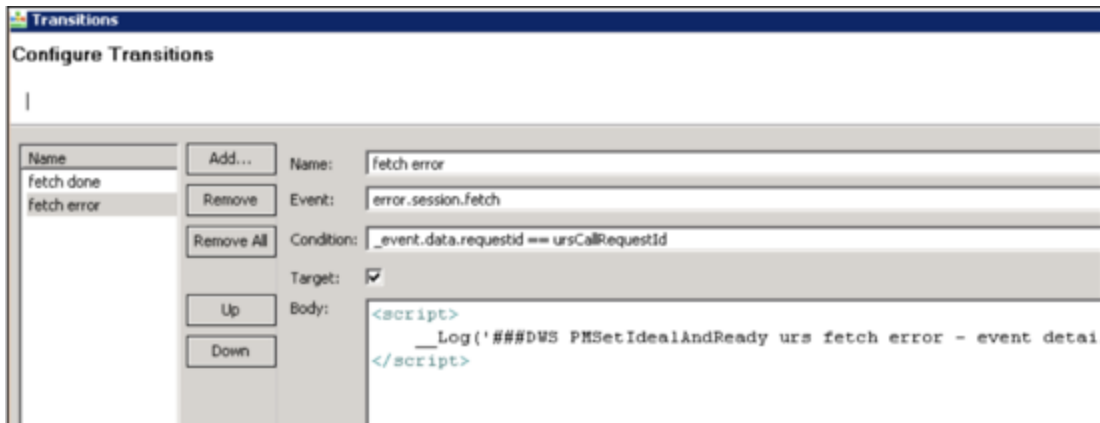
Transitions

Configure Transitions

|

| Name |
|---|
| fetch done |
| fetch error |

Add...

Remove

Remove All

Up

Down

Name: fetch error

Event: error.session.fetch

Condition: _event.data.requestid == ursCallRequestId

Target: ☑

Body:

<script>
__Log('###DWS PMSetIdealAndReady urs fetch error - event detai
</script>